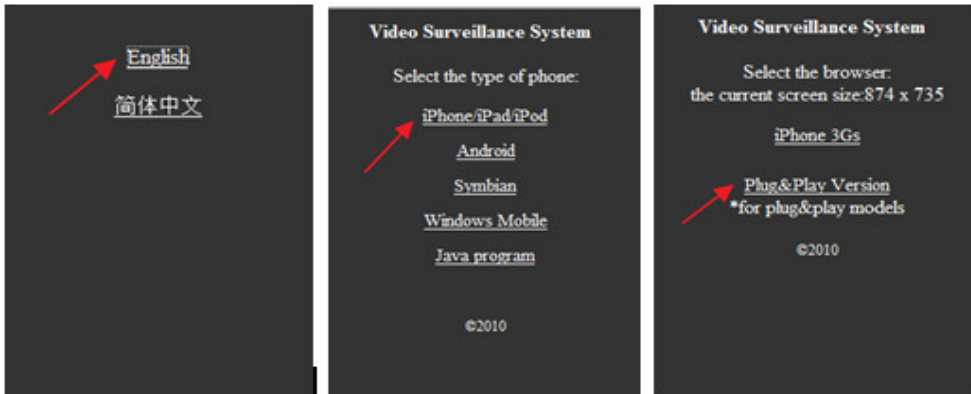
English

简体中文

Video Surveillance System

Select the type of phone:

iPhone/iPad/iPod

Android

Symbian

Windows Mobile

Java program

©2010

Video Surveillance System

Select the browser:
the current screen size:874 x 735

iPhone 3Gs

Plug&Play Version
*for plug&play models

©2010